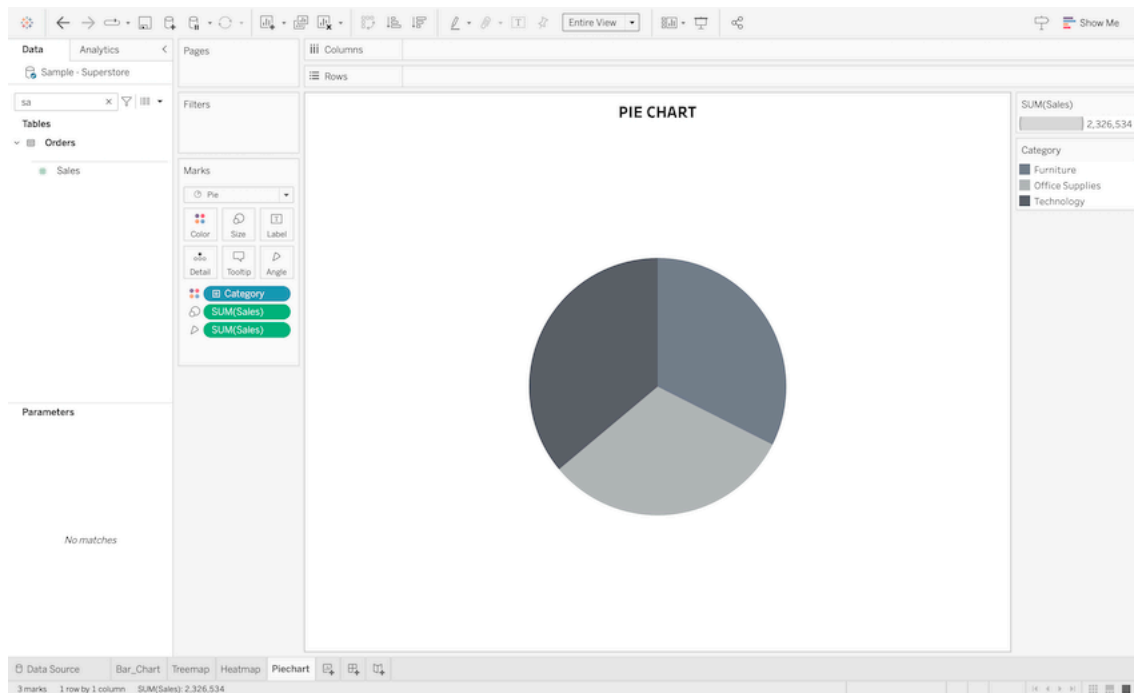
Entire View
Show Me

Data
Analytics
Sample - Superstore
sa
Tables
Orders
Sales

Pages
Columns
Rows
Filters

Marks
Pie
Color
Size
Label
Detail
Tooltip
Angle
Category
SUM(Sales)
SUM(Sales)

Parameters
No matches

PIE CHART

SUM(Sales)
2,326,534
Category
Furniture
Office Supplies
Technology

Data Source
Bar_Chart
Treemap
Heatmap
Piechart

3 marks 1 row by 1 column SUM(Sales): 2,326,534